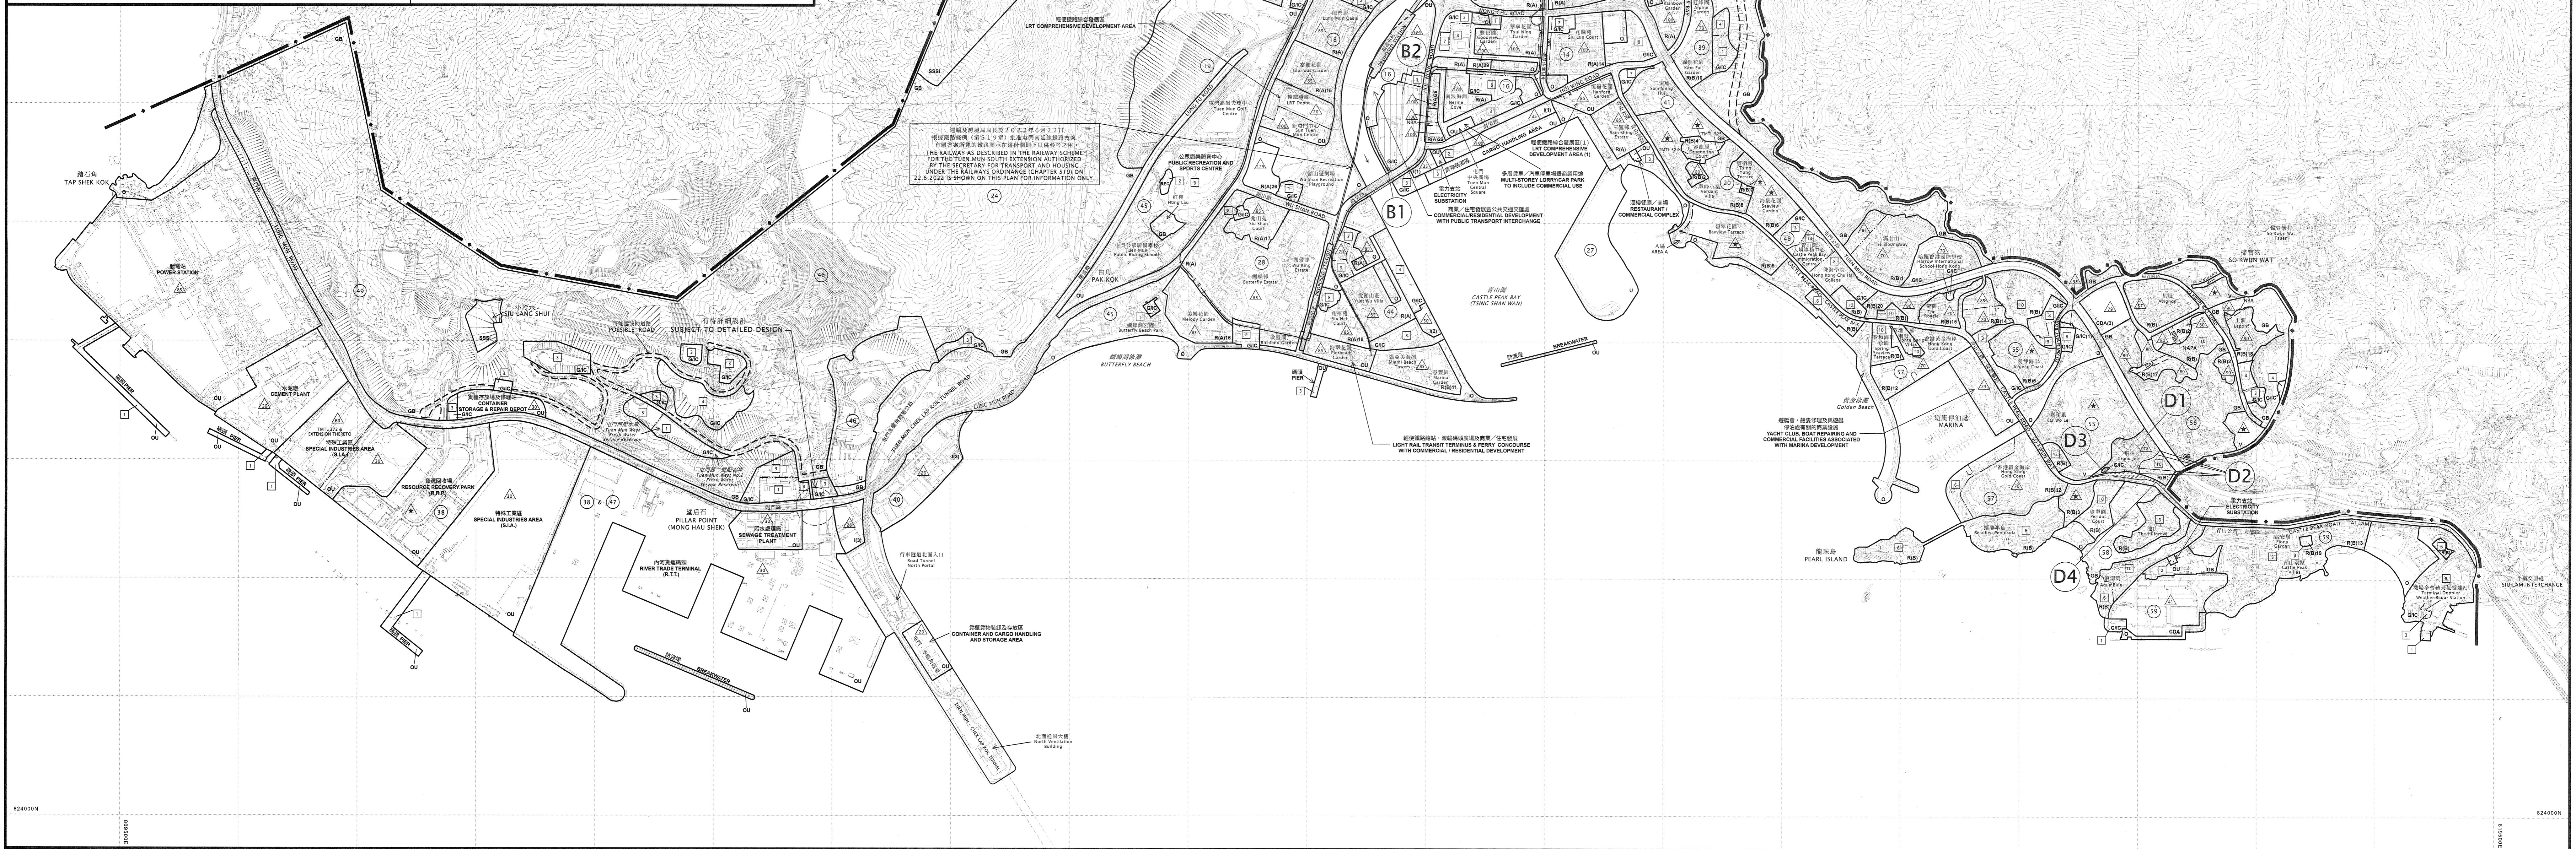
輕便鐵路綜合發展區
LRT COMPREHENSIVE DEVELOPMENT AREA

鐵路及運輸局局長於2022年6月22日根據鐵路條例（第519章）批准屯門南延線鐵路方案，有關方案所述的鐵路現於本圖上顯示以供參考之用。
THE RAILWAY AS DESCRIBED IN THE RAILWAY SCHEME FOR THE TUEN MUN SOUTH EXTENSION AUTHORIZED BY THE SECRETARY FOR TRANSPORT AND HOUSING UNDER THE RAILWAYS ORDINANCE (CHAPTER 519) ON 22.6.2022 IS SHOWN ON THIS PLAN FOR INFORMATION ONLY.

踏石角
TAP SHEK KOK

發電廠
POWER STATION

小冷水
SIU LANG SHUI

有待詳細設計
SUBJECT TO DETAILED DESIGN

可能建築的道路
POSSIBLE ROAD

水泥廠
CEMENT PLANT

貨櫃存放及修理場
CONTAINER STORAGE & REPAIR DEPOT

特殊工業區
SPECIAL INDUSTRIES AREA (S.I.A.)

資源回收園
RESOURCE RECOVERY PARK (R.R.P.)

特殊工業區
SPECIAL INDUSTRIES AREA (S.I.A.)

內河貨運碼頭
RIVER TRADE TERMINAL (R.T.T.)

望后石
PILLAR POINT (MONG HAU SHEK)

污水處理廠
SEWAGE TREATMENT PLANT

隧道北面入口
Road Tunnel North Portal

貨櫃貨物裝卸及存放區
CONTAINER AND CARGO HANDLING AND STORAGE AREA

北通風大樓
North Ventilation Building

防波堤
BREAKWATER

白角
PAK KOK

公眾康樂體育中心
PUBLIC RECREATION AND SPORTS CENTRE

蝴蝶灣泳灘
BUTTERFLY BEACH

碼頭
PIER

輕便鐵路總站、渡輪碼頭廣場及商業/住宅發展
LIGHT RAIL TRANSIT TERMINUS & FERRY CONCOURSE WITH COMMERCIAL / RESIDENTIAL DEVELOPMENT

青山灣
CASTLE PEAK BAY (TSING SHAN WAN)

商業/住宅發展連公共交通交匯處
COMMERCIAL/RESIDENTIAL DEVELOPMENT WITH PUBLIC TRANSPORT INTERCHANGE

電力支站
ELECTRICITY SUBSTATION

貨物裝卸區
CARGO HANDLING AREA

輕便鐵路綜合發展區(1)
LRT COMPREHENSIVE DEVELOPMENT AREA (1)

多層貨車/汽車停車場連商業用途
MULTI-STOREY LORRY/CAR PARK TO INCLUDE COMMERCIAL USE

酒樓餐廳/商場
RESTAURANT / COMMERCIAL COMPLEX

A區
AREA A

B1
B2

遊艇會、船隻修理及與遊艇停泊處有關的商業設施
YACHT CLUB, BOAT REPAIRING AND COMMERCIAL FACILITIES ASSOCIATED WITH MARINA DEVELOPMENT

遊艇停泊處
MARINA

黃金泳灘
Golden Beach

龍珠島
PEARL ISLAND

掃管笏
SO KWUN WAT

電力支站
ELECTRICITY SUBSTATION

青山公路 — 大欖段
CASTLE PEAK ROAD - TAI LAM

小欖交匯處
SIU LAM INTERCHANGE

D1
D2
D3
D4

TUEN MUN ROAD
LUNG MUN ROAD
WU SHAN ROAD
HOI WING ROAD
CASTLE PEAK ROAD
TUEN MUN - CHEK LAP KOK TUNNEL ROAD

824000N
824000N